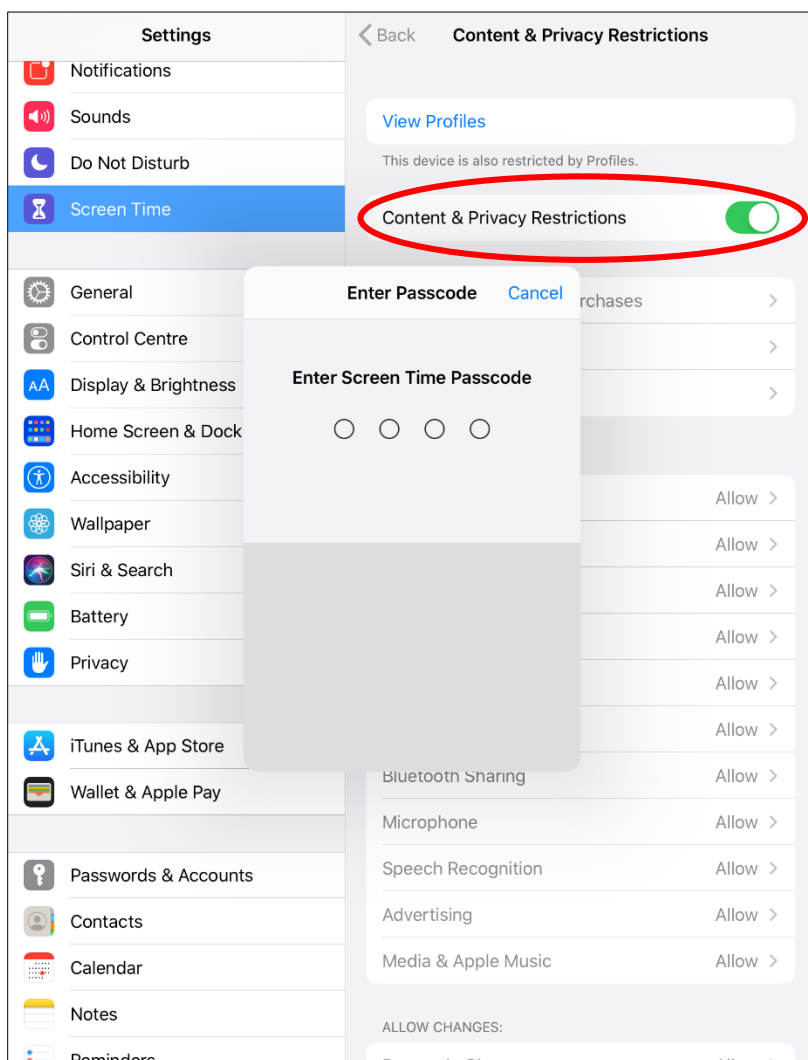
Settings

Notifications
Sounds
Do Not Disturb
Screen Time

General
Control Centre
Display & Brightness
Home Screen & Dock
Accessibility
Wallpaper
Siri & Search
Battery
Privacy

iTunes & App Store
Wallet & Apple Pay

Passwords & Accounts
Contacts
Calendar
Notes
Reminders

Back
Content & Privacy Restrictions

View Profiles
This device is also restricted by Profiles.

Content & Privacy Restrictions

Enter Passcode
Cancel
Enter Screen Time Passcode

rchases

Allow
Allow
Allow
Allow
Allow
Allow
Bluetooth Sharing Allow
Microphone Allow
Speech Recognition Allow
Advertising Allow
Media & Apple Music Allow

ALLOW CHANGES: